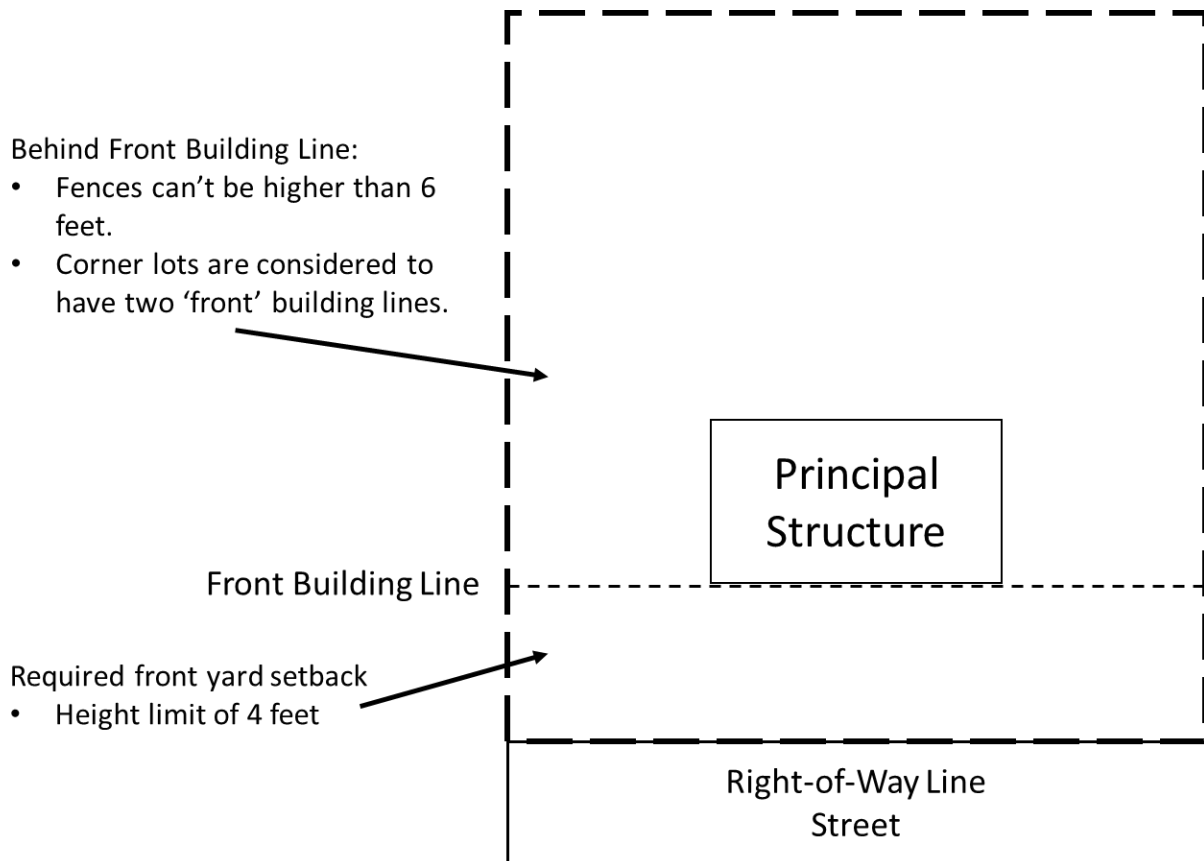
Behind Front Building Line:
- Fences can't be higher than 6 feet.
- Corner lots are considered to have two 'front' building lines.

Principal Structure

Front Building Line

Required front yard setback
- Height limit of 4 feet

Right-of-Way Line
Street